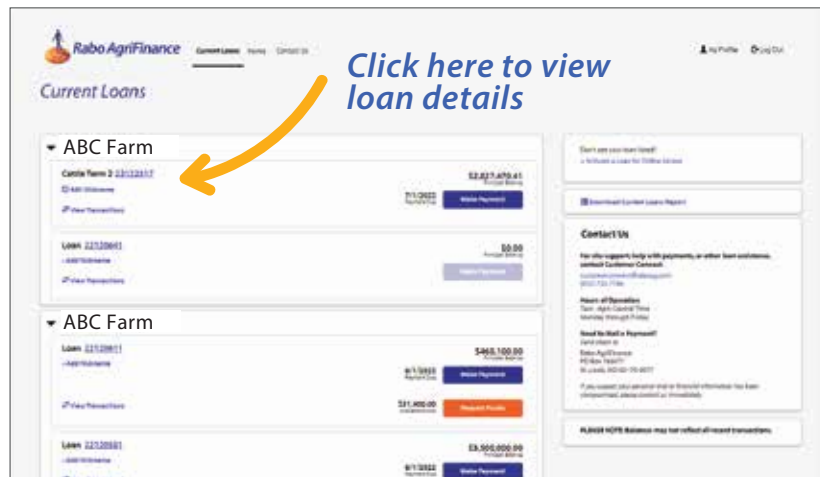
Rabo AgriFinance Current Loans Home Contact Us

My Profile Log Out

Current Loans

Click here to view loan details

ABC Farm

Cattle Farm 2 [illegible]

Add Nickname

View Transactions

$2,827,470.41
Principal Balance

7/1/2022
Payment Due

Make Payment

Loan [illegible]

Add Nickname

View Transactions

$0.00
Principal Balance

Make Payment

ABC Farm

Loan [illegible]

Add Nickname

View Transactions

$460,100.00
Principal Balance

6/1/2022
Payment Due

Make Payment

$31,400.00
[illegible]

Request Funds

Loan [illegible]

Add Nickname

$3,500,000.00
Principal Balance

6/1/2022
Payment Due

Make Payment

Don't see your loan listed?
Activate a Loan for Online Access

Download Current Loans Report

Contact Us

For site support, help with payments, or other loan assistance, contact Customer Connect.

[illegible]
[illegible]

Hours of Operation
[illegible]
Monday through Friday

Need to Mail a Payment?
Send check to:

Rabo AgriFinance
PO Box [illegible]
St. Louis, MO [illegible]

If you suspect your personal and or financial information has been compromised, please contact us immediately.

PLEASE NOTE: Balance may not reflect all recent transactions.